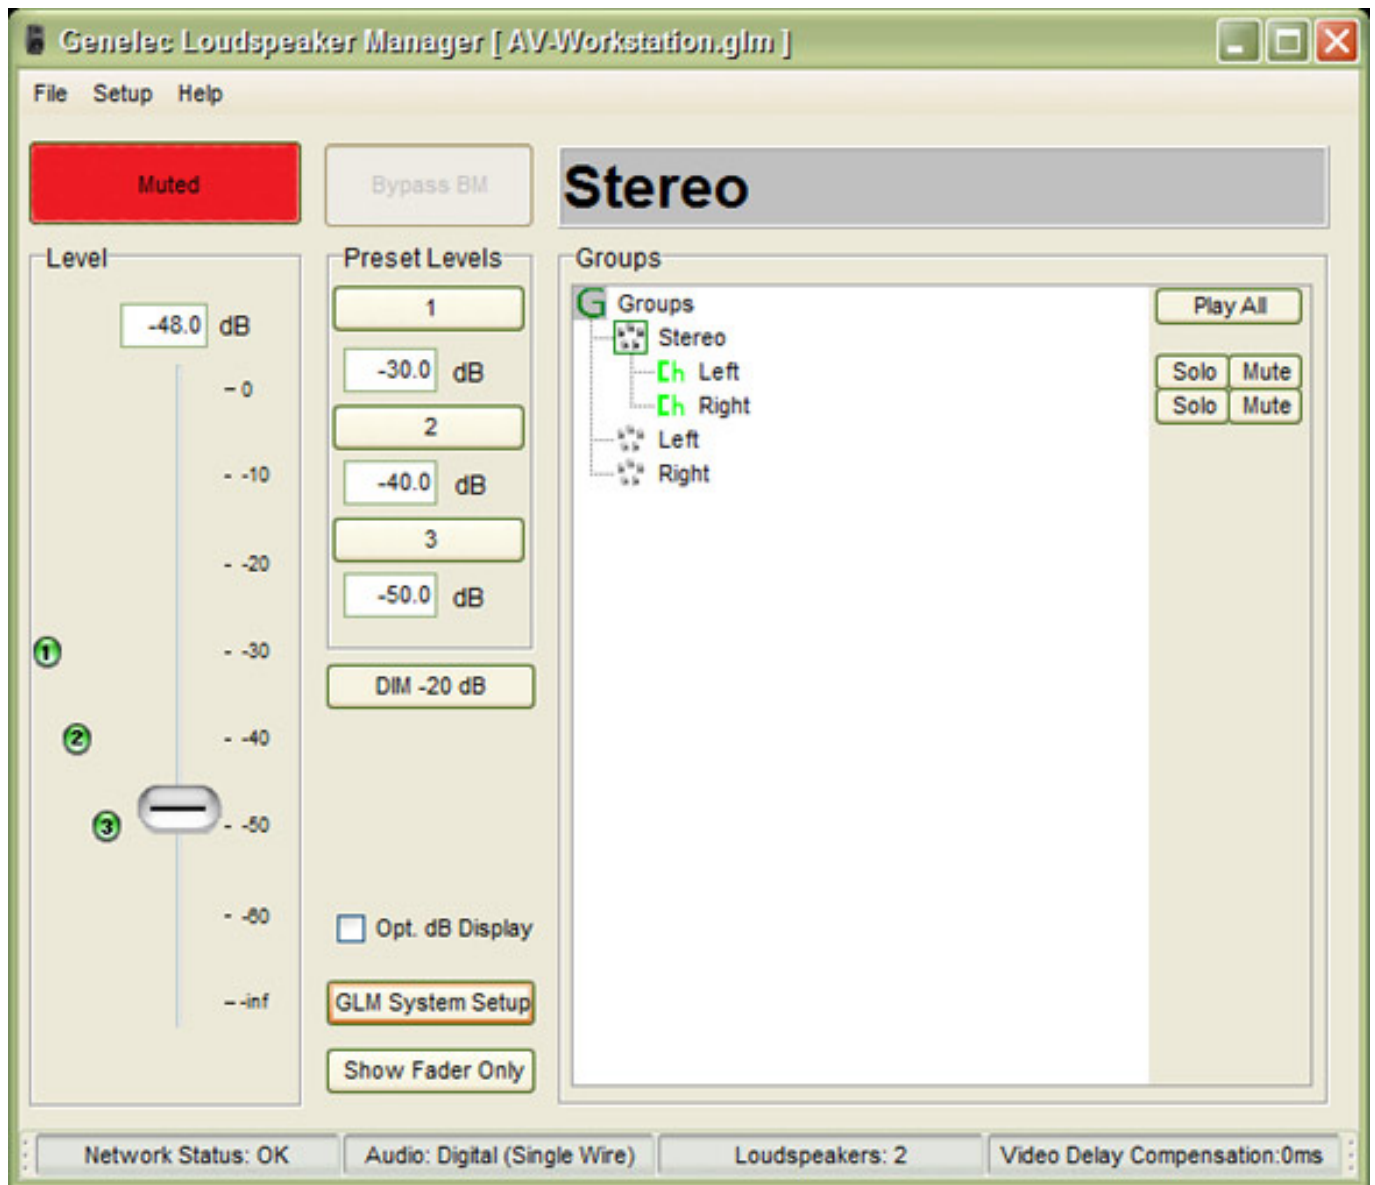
Genelec Loudspeaker Manager [ AV-Workstation.glm ]

File Setup Help

Muted

Bypass BM

Stereo

Level

-48.0 dB

- 0
- -10
- -20
- -30
- -40
- -50
- -60
- -inf

1
2
3

Preset Levels

1
-30.0 dB
2
-40.0 dB
3
-50.0 dB

DIM -20 dB

Opt. dB Display

GLM System Setup

Show Fader Only

Groups

G Groups
Stereo
Ch Left
Ch Right
Left
Right

Play All

Solo Mute
Solo Mute

Network Status: OK | Audio: Digital (Single Wire) | Loudspeakers: 2 | Video Delay Compensation:0ms